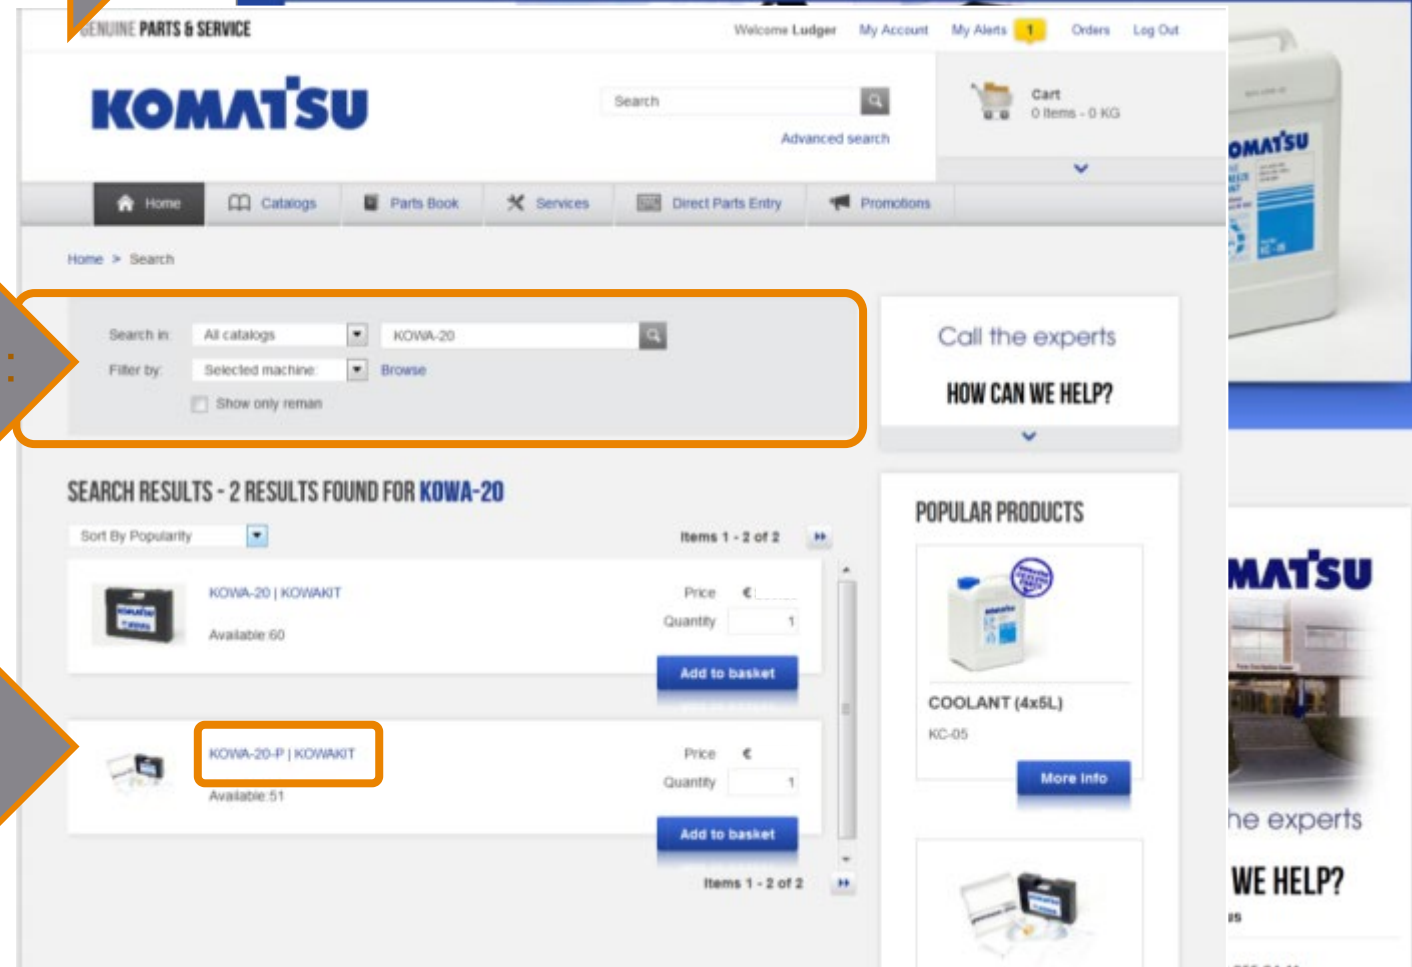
GENUINE PARTS & SERVICE

Welcome Ludger My Account My Alerts 1 Orders Log Out

KOMATSU

Search

Advanced search

Cart
0 Items - 0 KG

Home Catalogs Parts Book Services Direct Parts Entry Promotions

Home > Search

Search in: All catalogs KOWA-20
Filter by: Selected machine Browse
Show only reman

Call the experts
HOW CAN WE HELP?

SEARCH RESULTS - 2 RESULTS FOUND FOR KOWA-20

Sort By Popularity

Items 1 - 2 of 2

KOWA-20 | KOWAKIT
Available 60
Price €
Quantity 1
Add to basket

KOWA-20-P | KOWAKIT
Available 51
Price €
Quantity 1
Add to basket

Items 1 - 2 of 2

POPULAR PRODUCTS

COOLANT (4x5L)
KC-05
More Info

KOMATSU

MATSU
he experts
WE HELP?